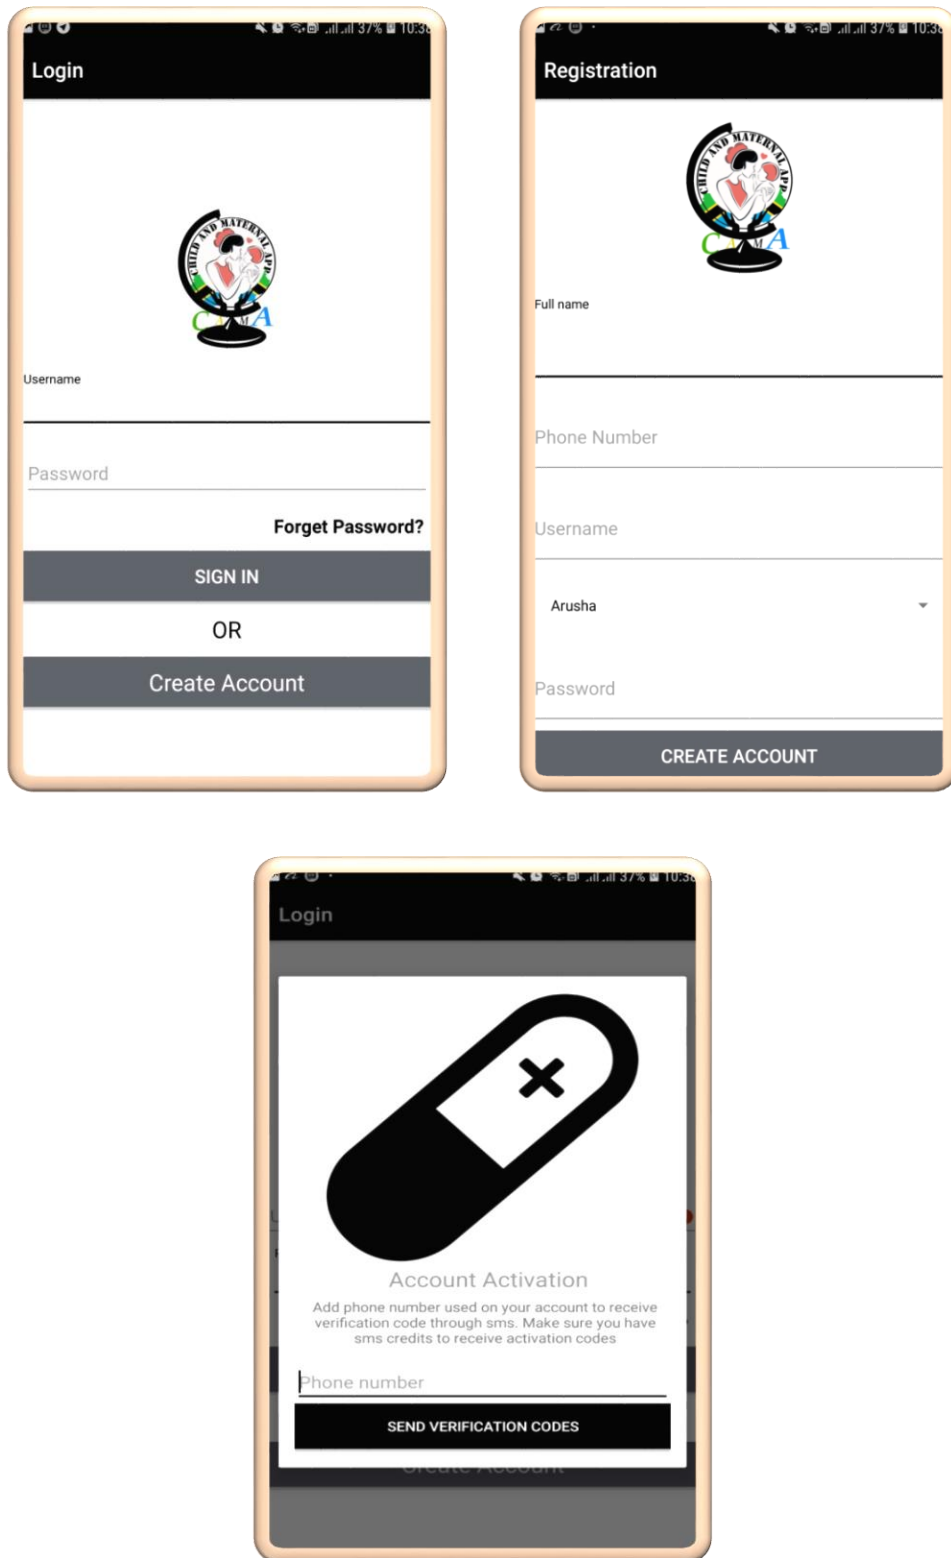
37% 10:3

Login

CHILD AND MATERNAL APP

CMA

Username

Password

Forget Password?

SIGN IN

OR

Create Account

37% 10:3

Registration

CHILD AND MATERNAL APP

CMA

Full name

Phone Number

Username

Arusha

Password

CREATE ACCOUNT

37% 10:3

Login

Account Activation

Add phone number used on your account to receive verification code through sms. Make sure you have sms credits to receive activation codes

Phone number

SEND VERIFICATION CODES

Create Account